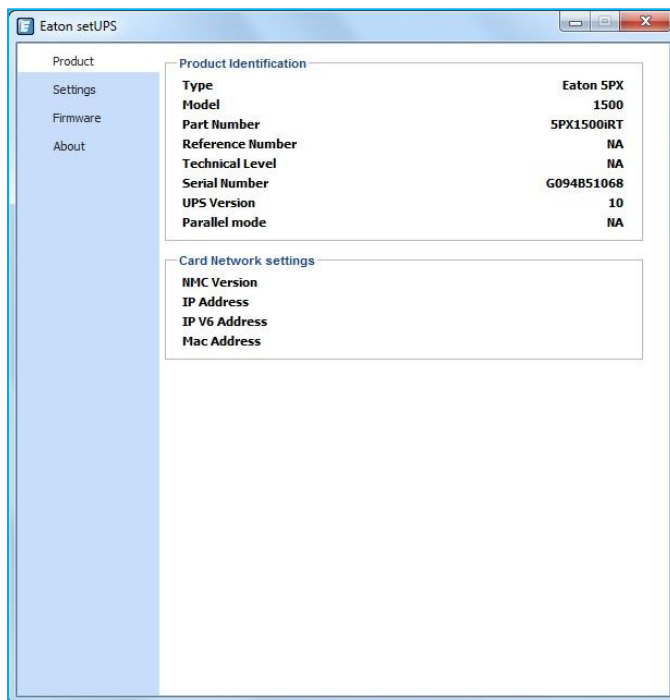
Eaton setUPS

Product
Settings
Firmware
About

Product Identification

| | |
|---|---|
| Type | Eaton 5PX |
| Model | 1500 |
| Part Number | 5PX1500iRT |
| Reference Number | NA |
| Technical Level | NA |
| Serial Number | G094B51068 |
| UPS Version | 10 |
| Parallel mode | NA |

Card Network settings

NMC Version
IP Address
IP V6 Address
Mac Address